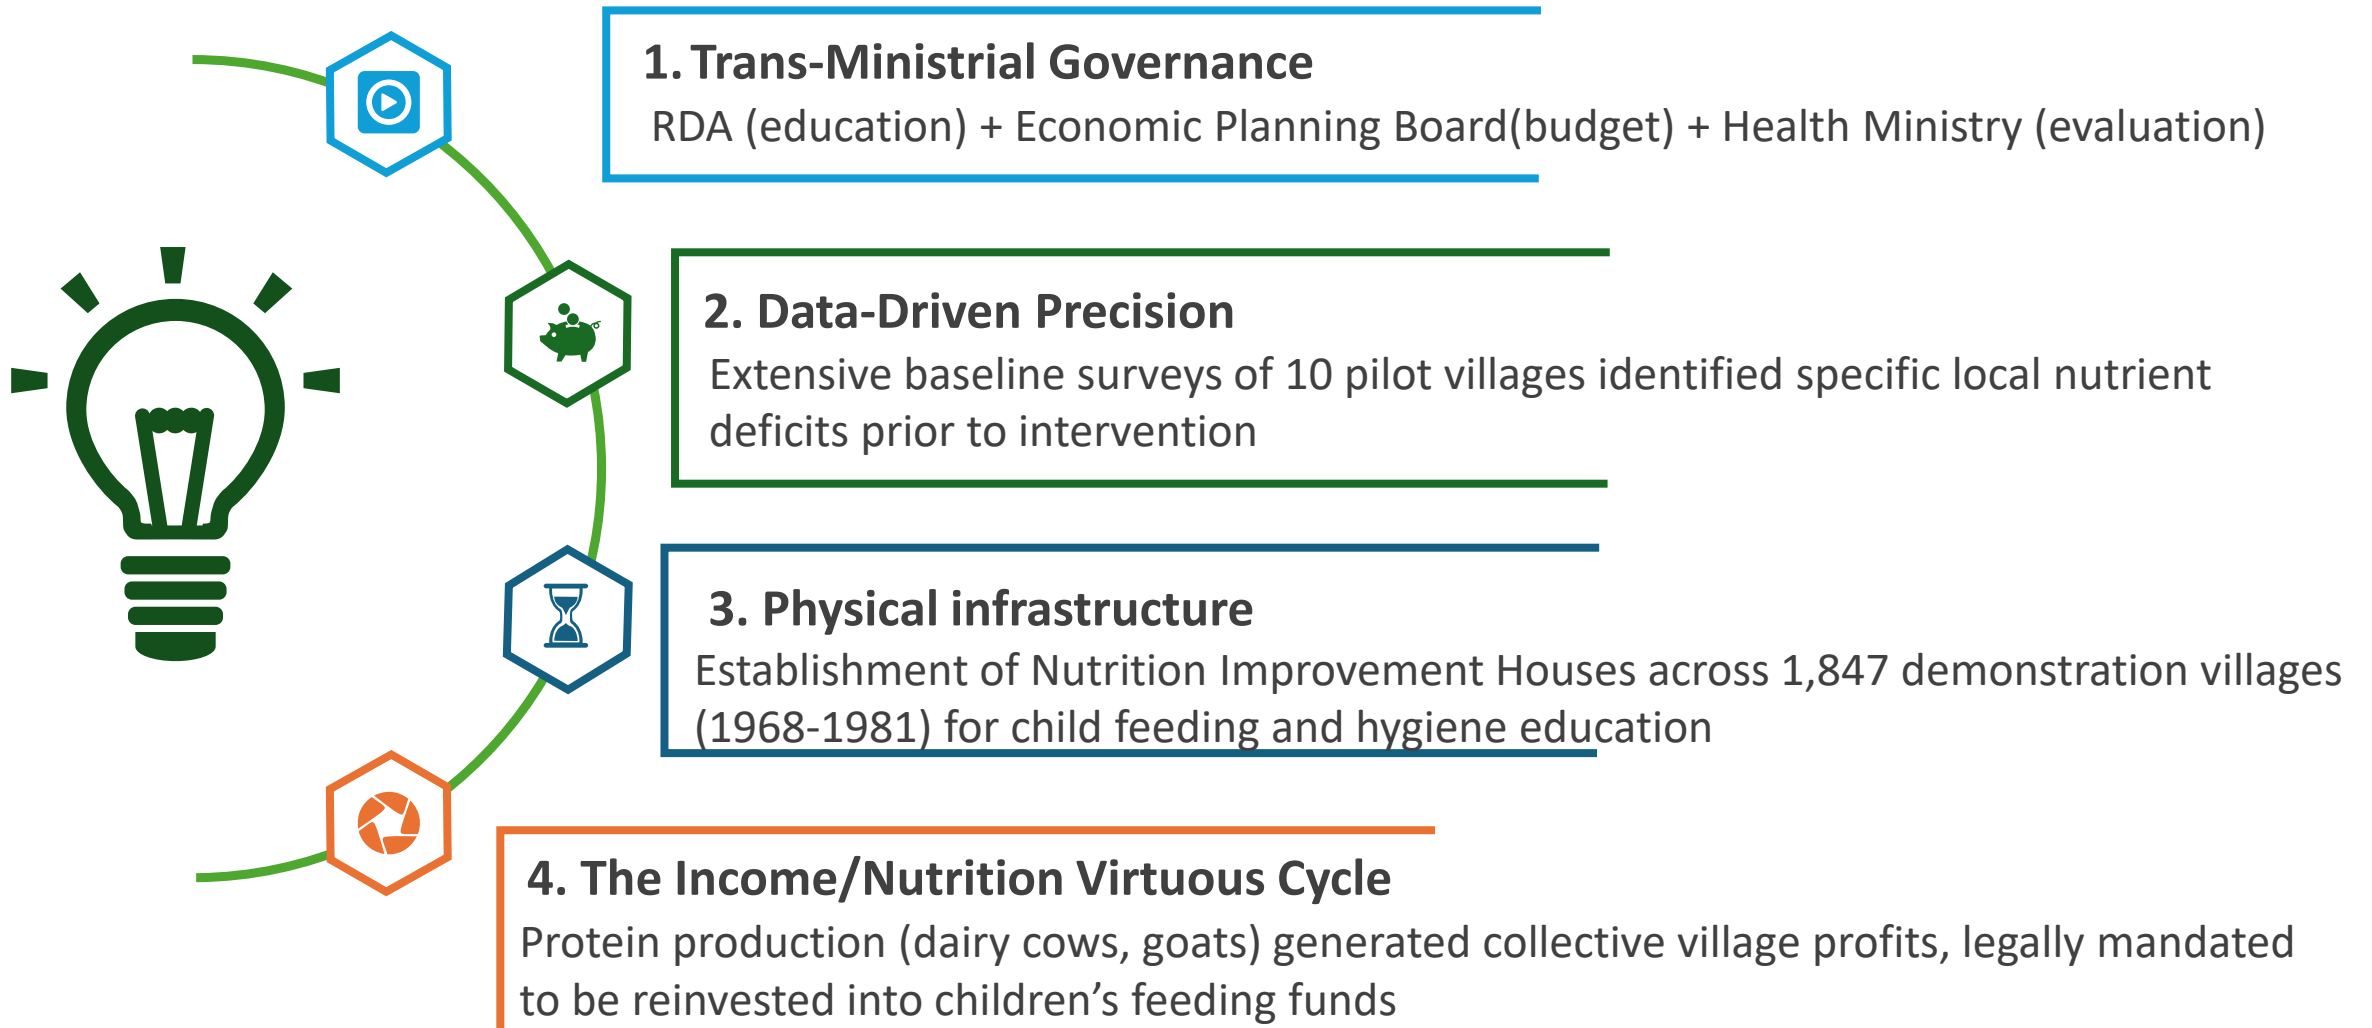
1. Trans-Ministrial Governance

RDA (education) + Economic Planning Board(budget) + Health Ministry (evaluation)

2. Data-Driven Precision

Extensive baseline surveys of 10 pilot villages identified specific local nutrient deficits prior to intervention

3. Physical infrastructure

Establishment of Nutrition Improvement Houses across 1,847 demonstration villages (1968-1981) for child feeding and hygiene education

4. The Income/Nutrition Virtuous Cycle

Protein production (dairy cows, goats) generated collective village profits, legally mandated to be reinvested into children's feeding funds